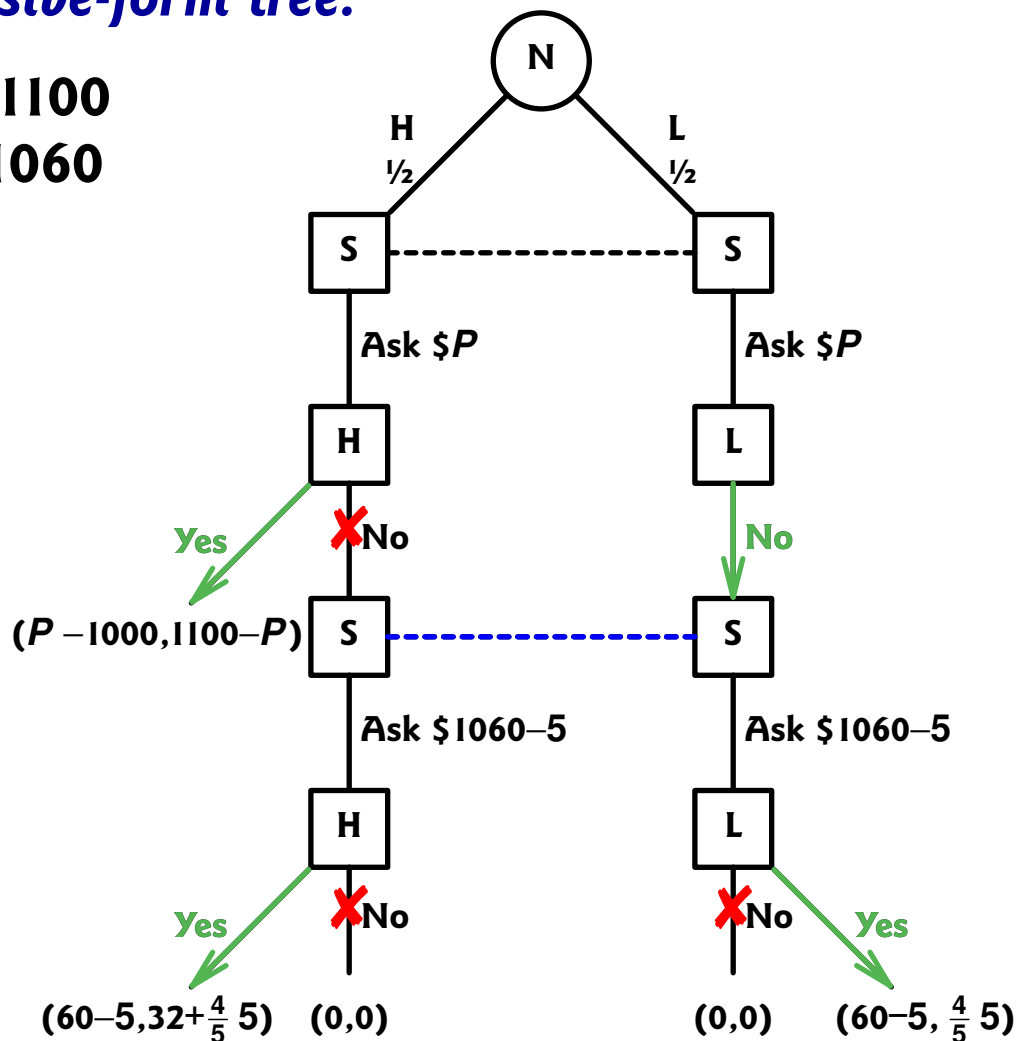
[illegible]sive-form tree:

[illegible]1100
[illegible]1060

N

H
½

L
½

S

S

Ask $$P$

Ask $$P$

H

L

Yes

No

No

($P$ –1000,1100–$P$)

S

S

Ask $1060–5

Ask $1060–5

H

L

Yes

No

No

Yes

(60–5,32+$\frac{4}{5}$ 5)

(0,0)

(0,0)

(60–5, $\frac{4}{5}$ 5)